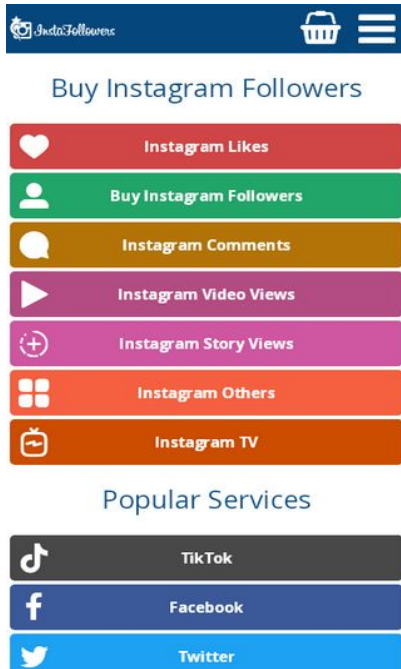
InstaFollowers

Buy Instagram Followers

Instagram Likes

Buy Instagram Followers

Instagram Comments

Instagram Video Views

Instagram Story Views

Instagram Others

Instagram TV

Popular Services

TikTok

Facebook

Twitter